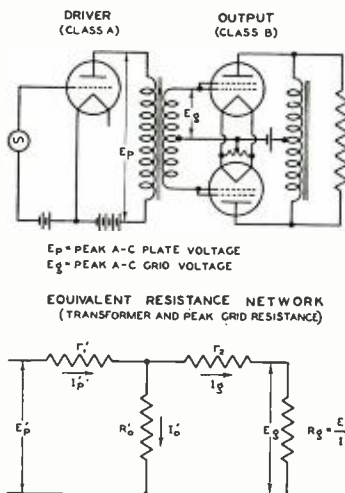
DRIVER
(CLASS A)

OUTPUT
(CLASS B)

$E_g$

$E_P$

$E_P$ = PEAK A-C PLATE VOLTAGE
$E_g$ = PEAK A-C GRID VOLTAGE

EQUIVALENT RESISTANCE NETWORK
(TRANSFORMER AND PEAK GRID RESISTANCE)

$r_p'$

$I_p'$

$r_g$

$I_g$

$E_p'$

$R_o'$

$I_o'$

$E_g$

$R_g = \frac{E}{I}$